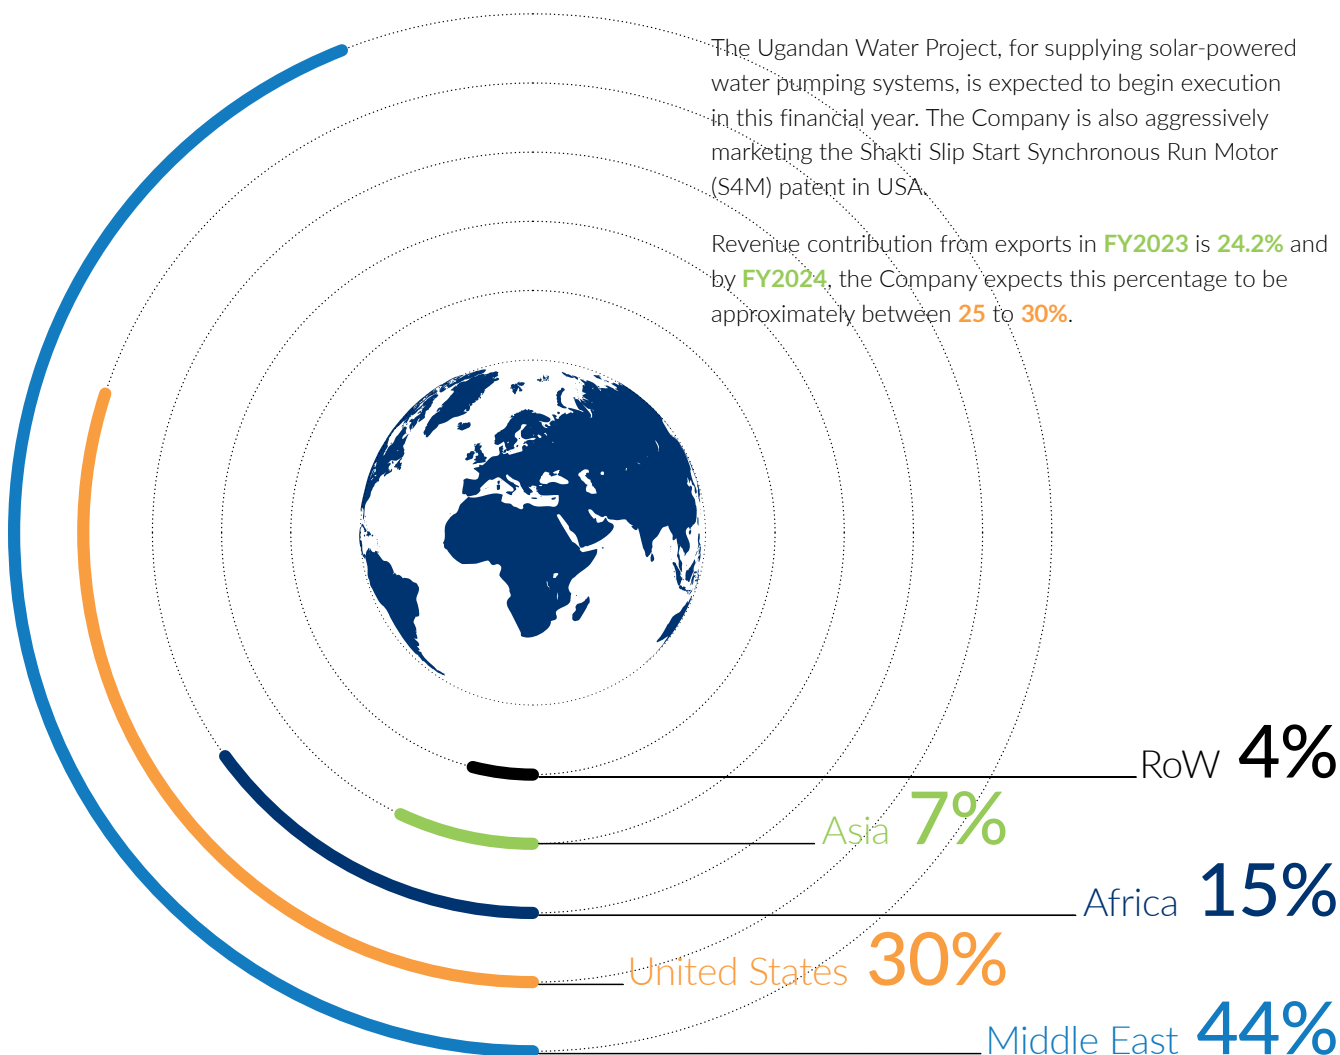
The Ugandan Water Project, for supplying solar-powered water pumping systems, is expected to begin execution in this financial year. The Company is also aggressively marketing the Shakti Slip Start Synchronous Run Motor (S4M) patent in USA.

Revenue contribution from exports in FY2023 is 24.2% and by FY2024, the Company expects this percentage to be approximately between 25 to 30%.

RoW 4%

Asia 7%

Africa 15%

United States 30%

Middle East 44%